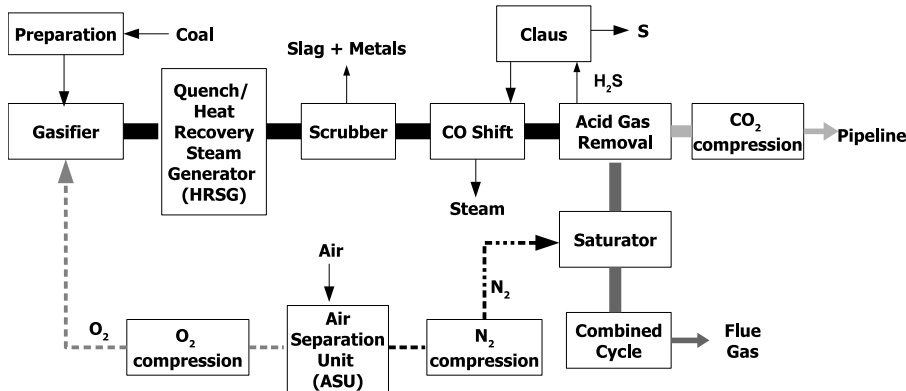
Preparation
Coal
Slag + Metals
Claus
S
$H_2S$
Gasifier
Quench/ Heat Recovery Steam Generator (HRSG)
Scrubber
CO Shift
Acid Gas Removal
$CO_2$ compression
Pipeline
Steam
Saturator
Air
$N_2$
$O_2$
$O_2$ compression
Air Separation Unit (ASU)
$N_2$ compression
Combined Cycle
Flue Gas